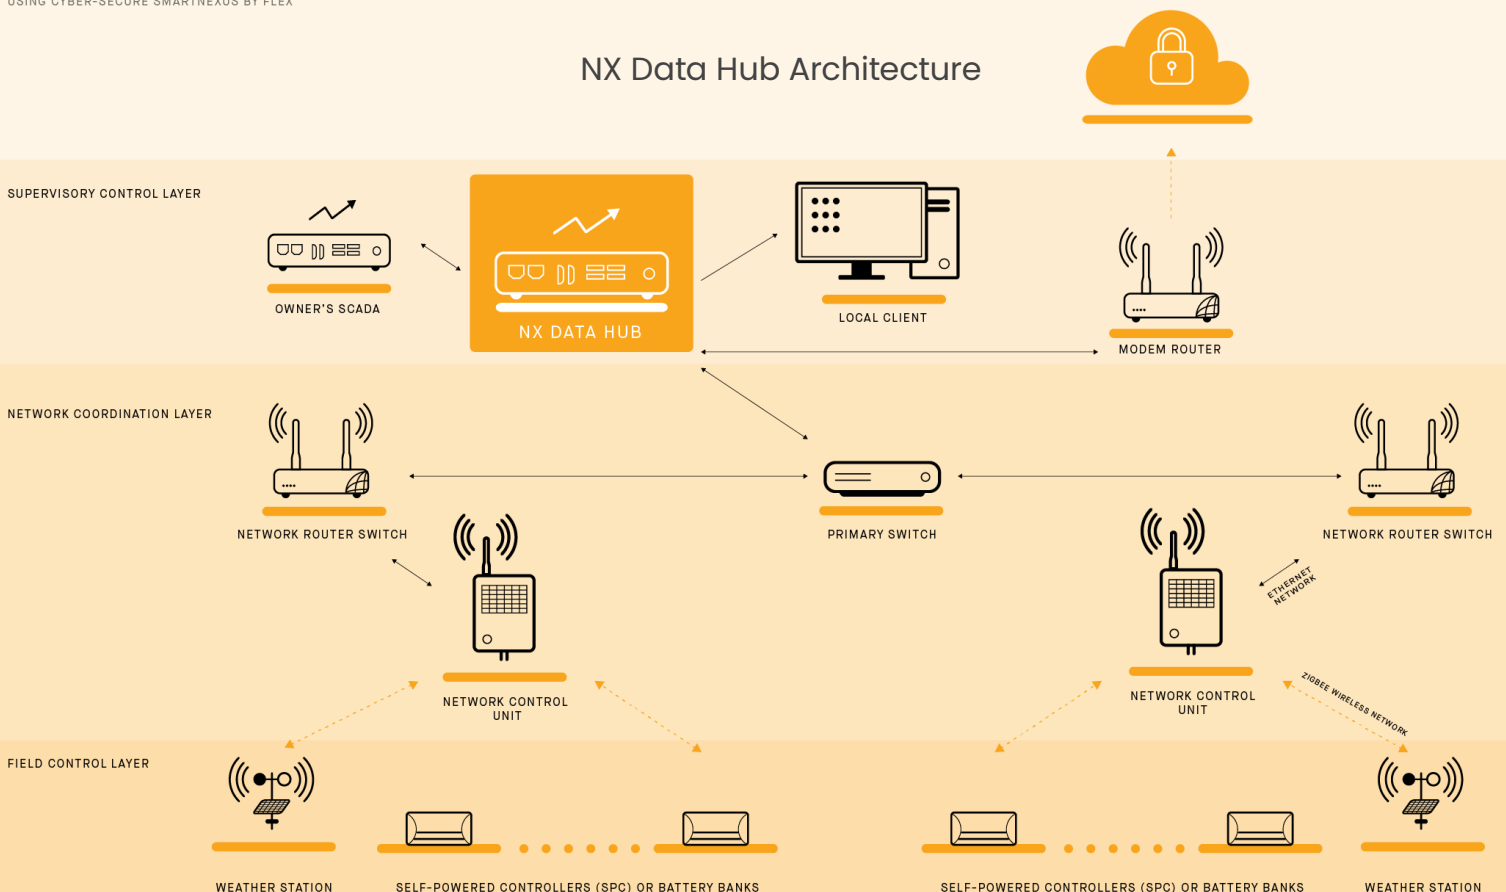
USING CYBER-SECURE SMARTNEXUS BY FLEX

NX Data Hub Architecture

SUPERVISORY CONTROL LAYER

OWNER'S SCADA

NX DATA HUB

LOCAL CLIENT

MODEM ROUTER

NETWORK COORDINATION LAYER

NETWORK ROUTER SWITCH

PRIMARY SWITCH

NETWORK ROUTER SWITCH

NETWORK CONTROL UNIT

ETHERNET NETWORK

NETWORK CONTROL UNIT

ZIGBEE WIRELESS NETWORK

FIELD CONTROL LAYER

WEATHER STATION

SELF-POWERED CONTROLLERS (SPC) OR BATTERY BANKS

SELF-POWERED CONTROLLERS (SPC) OR BATTERY BANKS

WEATHER STATION